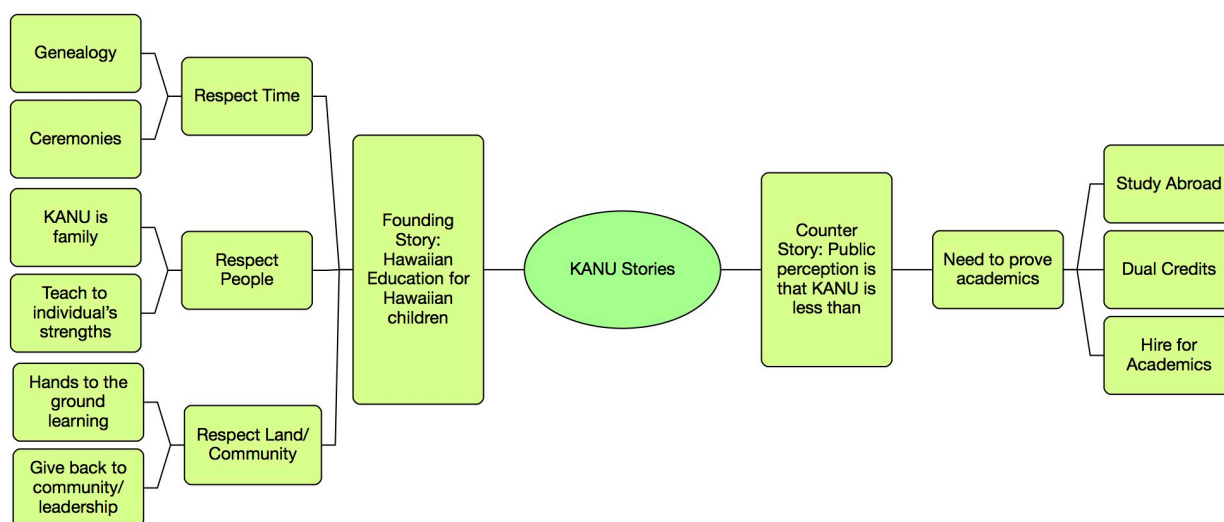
Genealogy

Ceremonies

Respect Time

KANU is family

Teach to individual's strengths

Respect People

Hands to the ground learning

Give back to community/ leadership

Respect Land/ Community

Founding Story: Hawaiian Education for Hawaiian children

KANU Stories

Counter Story: Public perception is that KANU is less than

Need to prove academics

Study Abroad

Dual Credits

Hire for Academics